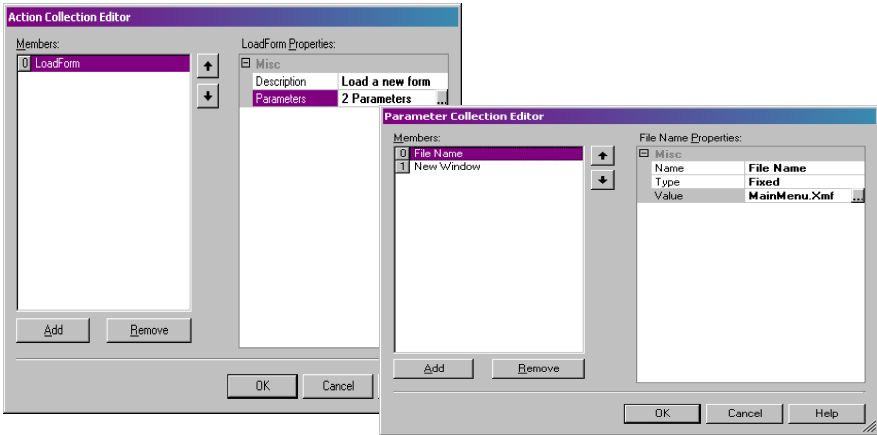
Action Collection Editor

Members:

0 LoadForm

Add
Remove

LoadForm Properties:

⊟ Misc

| Description | Load a new form |
|---|---|
| Parameters | 2 Parameters ... |

OK
Cancel

Parameter Collection Editor

Members:

0 File Name
1 New Window

Add
Remove

File Name Properties:

⊟ Misc

| Name | File Name |
|---|---|
| Type | Fixed |
| Value | MainMenu.Xmf ... |

OK
Cancel
Help